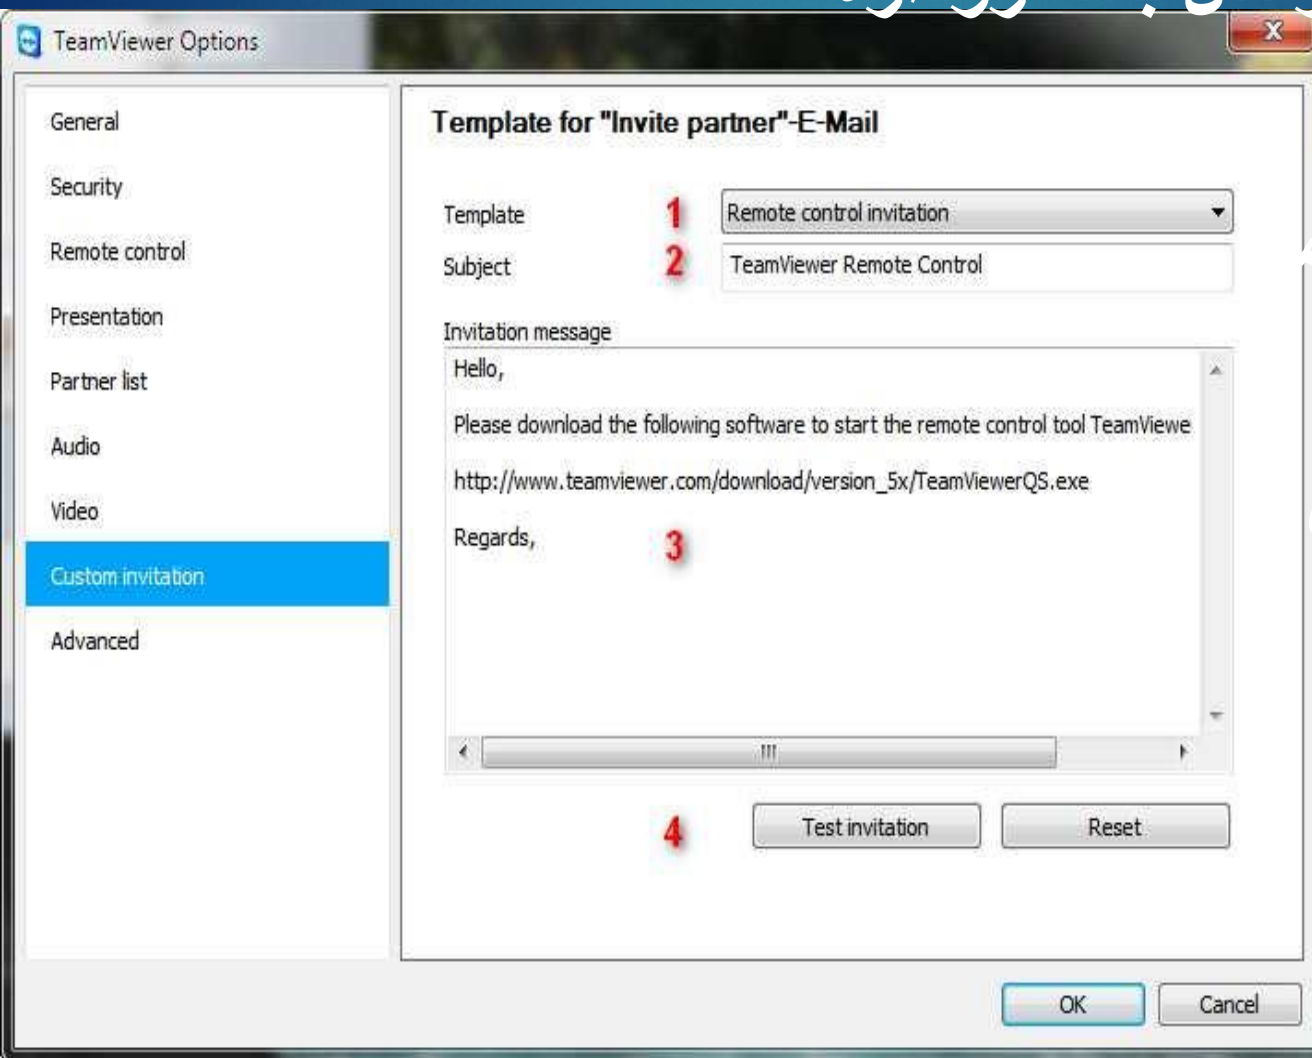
TeamViewer Options

General

Security

Remote control

Presentation

Partner list

Audio

Video

Custom invitation

Advanced

Template for "Invite partner"-E-Mail

Template 1 Remote control invitation

Subject 2 TeamViewer Remote Control

Invitation message

Hello,

Please download the following software to start the remote control tool TeamViewe

http://www.teamviewer.com/download/version_5x/TeamViewerQS.exe

Regards, 3

4 Test invitation Reset

OK Cancel